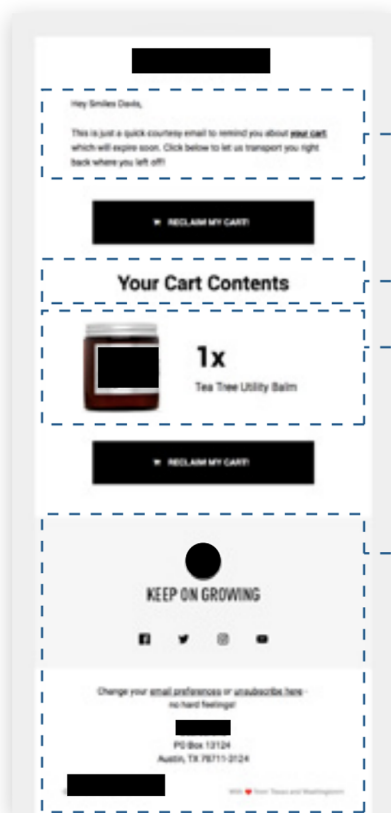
Hey Smiles Davis,

This is just a quick courtesy email to remind you about your cart which will expire soon. Click below to let us transport you right back where you left off!

RECLAIM MY CART!

Your Cart Contents

1x

Tea Tree Utility Balm

RECLAIM MY CART!

KEEP ON GROWING

Change your email preferences or unsubscribe here - no hard feelings!

PO Box 13124
Austin, TX 78711-3124

With ♥ from Texas and Washington